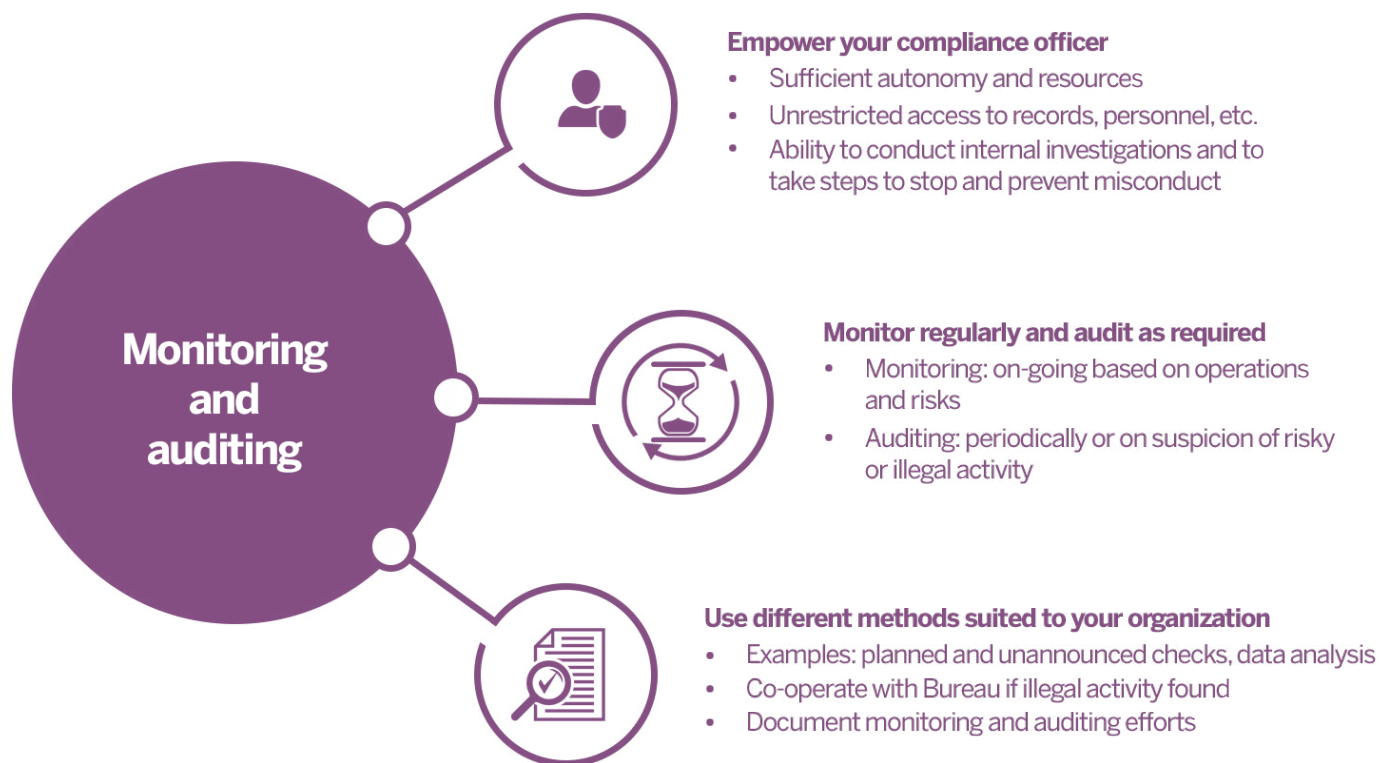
Monitoring and auditing

Empower your compliance officer
- Sufficient autonomy and resources
- Unrestricted access to records, personnel, etc.
- Ability to conduct internal investigations and to take steps to stop and prevent misconduct

Monitor regularly and audit as required
- Monitoring: on-going based on operations and risks
- Auditing: periodically or on suspicion of risky or illegal activity

Use different methods suited to your organization
- Examples: planned and unannounced checks, data analysis
- Co-operate with Bureau if illegal activity found
- Document monitoring and auditing efforts